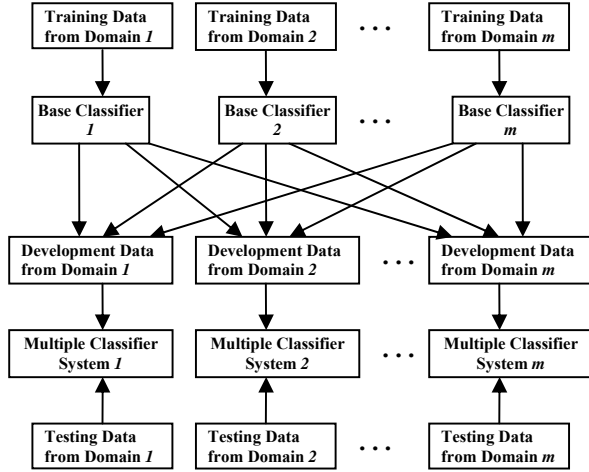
Training Data from Domain *1*

Training Data from Domain *2*

. . .

Training Data from Domain *m*

Base Classifier *1*

Base Classifier *2*

. . .

Base Classifier *m*

Development Data from Domain *1*

Development Data from Domain *2*

. . .

Development Data from Domain *m*

Multiple Classifier System *1*

Multiple Classifier System *2*

. . .

Multiple Classifier System *m*

Testing Data from Domain *1*

Testing Data from Domain *2*

. . .

Testing Data from Domain *m*